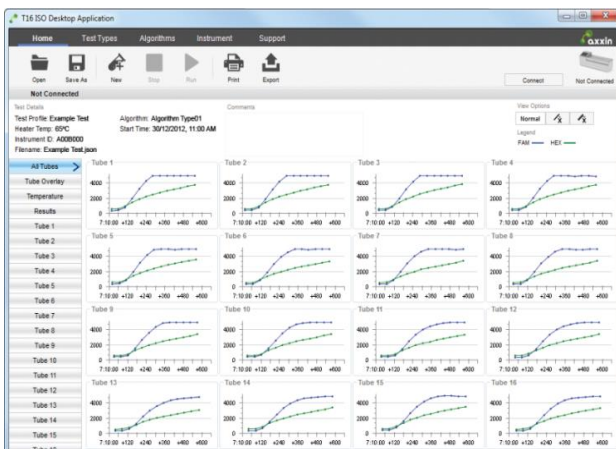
T16 ISO Desktop Application

Home Test Types Algorithms Instrument Support

axxin

Open Save As New Stop Run Print Export

Connect Not Connected

Not Connected

Test Details
Test Profile: Example Test
Heater Temp: 65ºC
Instrument ID: A008000
Filename: Example Test.json

Algorithm: Algorithm Type01
Start Time: 30/12/2012, 11:00 AM

Comments

View Options
Normal
Legend
FAM HEX

All Tubes
Tube Overlay
Temperature
Results
Tube 1
Tube 2
Tube 3
Tube 4
Tube 5
Tube 6
Tube 7
Tube 8
Tube 9
Tube 10
Tube 11
Tube 12
Tube 13
Tube 14
Tube 15

Tube 1
4000
2000
0
7:10:00 +120 +240 +360 +480 +600

Tube 2
4000
2000
0
7:10:00 +120 +240 +360 +480 +600

Tube 3
4000
2000
0
7:10:00 +120 +240 +360 +480 +600

Tube 4
4000
2000
0
7:10:00 +120 +240 +360 +480 +600

Tube 5
4000
2000
0
7:10:00 +120 +240 +360 +480 +600

Tube 6
4000
2000
0
7:10:00 +120 +240 +360 +480 +600

Tube 7
4000
2000
0
7:10:00 +120 +240 +360 +480 +600

Tube 8
4000
2000
0
7:10:00 +120 +240 +360 +480 +600

Tube 9
4000
2000
0
7:10:00 +120 +240 +360 +480 +600

Tube 10
4000
2000
0
7:10:00 +120 +240 +360 +480 +600

Tube 11
4000
2000
0
7:10:00 +120 +240 +360 +480 +600

Tube 12
4000
2000
0
7:10:00 +120 +240 +360 +480 +600

Tube 13
4000
2000
0
7:10:00 +120 +240 +360 +480 +600

Tube 14
4000
2000
0
7:10:00 +120 +240 +360 +480 +600

Tube 15
4000
2000
0
7:10:00 +120 +240 +360 +480 +600

Tube 16
4000
2000
0
7:10:00 +120 +240 +360 +480 +600